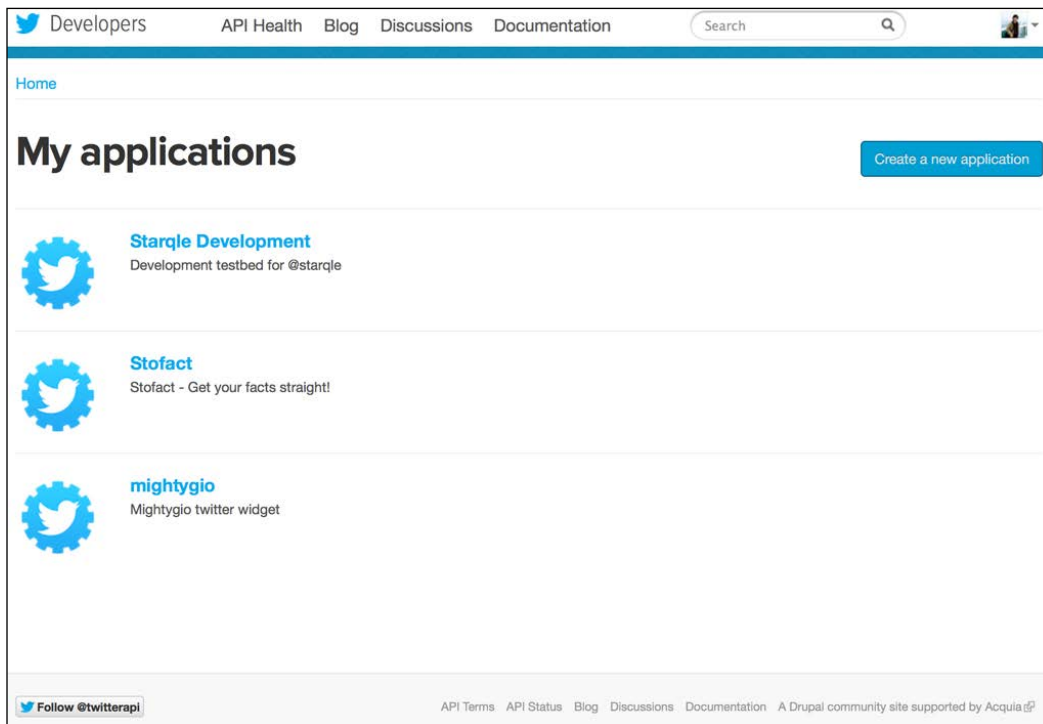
Developers API Health Blog Discussions Documentation Search

Home

My applications

Create a new application

Starqle Development
Development testbed for @starqle

Stofact
Stofact - Get your facts straight!

mightygio
Mightygio twitter widget

Follow @twitterapi

API Terms API Status Blog Discussions Documentation A Drupal community site supported by Acquia